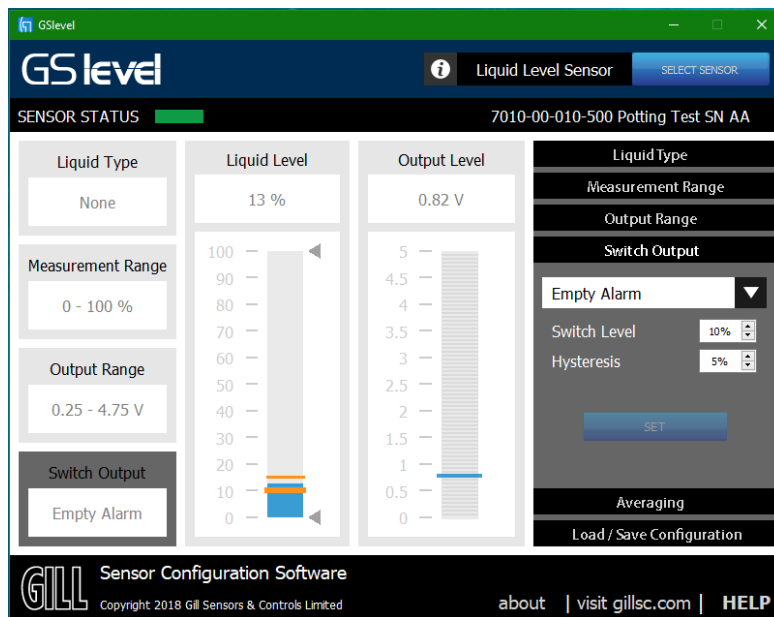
GSlevel

GS level

Liquid Level Sensor

SELECT SENSOR

SENSOR STATUS

7010-00-010-500 Potting Test SN AA

Liquid Type

None

Measurement Range

0 - 100 %

Output Range

0.25 - 4.75 V

Switch Output

Empty Alarm

Liquid Level

13 %

100
90
80
70
60
50
40
30
20
10
0

Output Level

0.82 V

5
4.5
4
3.5
3
2.5
2
1.5
1
0.5
0

Liquid Type

Measurement Range

Output Range

Switch Output

Empty Alarm

Switch Level 10%

Hysteresis 5%

SET

Averaging

Load / Save Configuration

GILL

Sensor Configuration Software

Copyright 2018 Gill Sensors & Controls Limited

about | visit gillsc.com | HELP